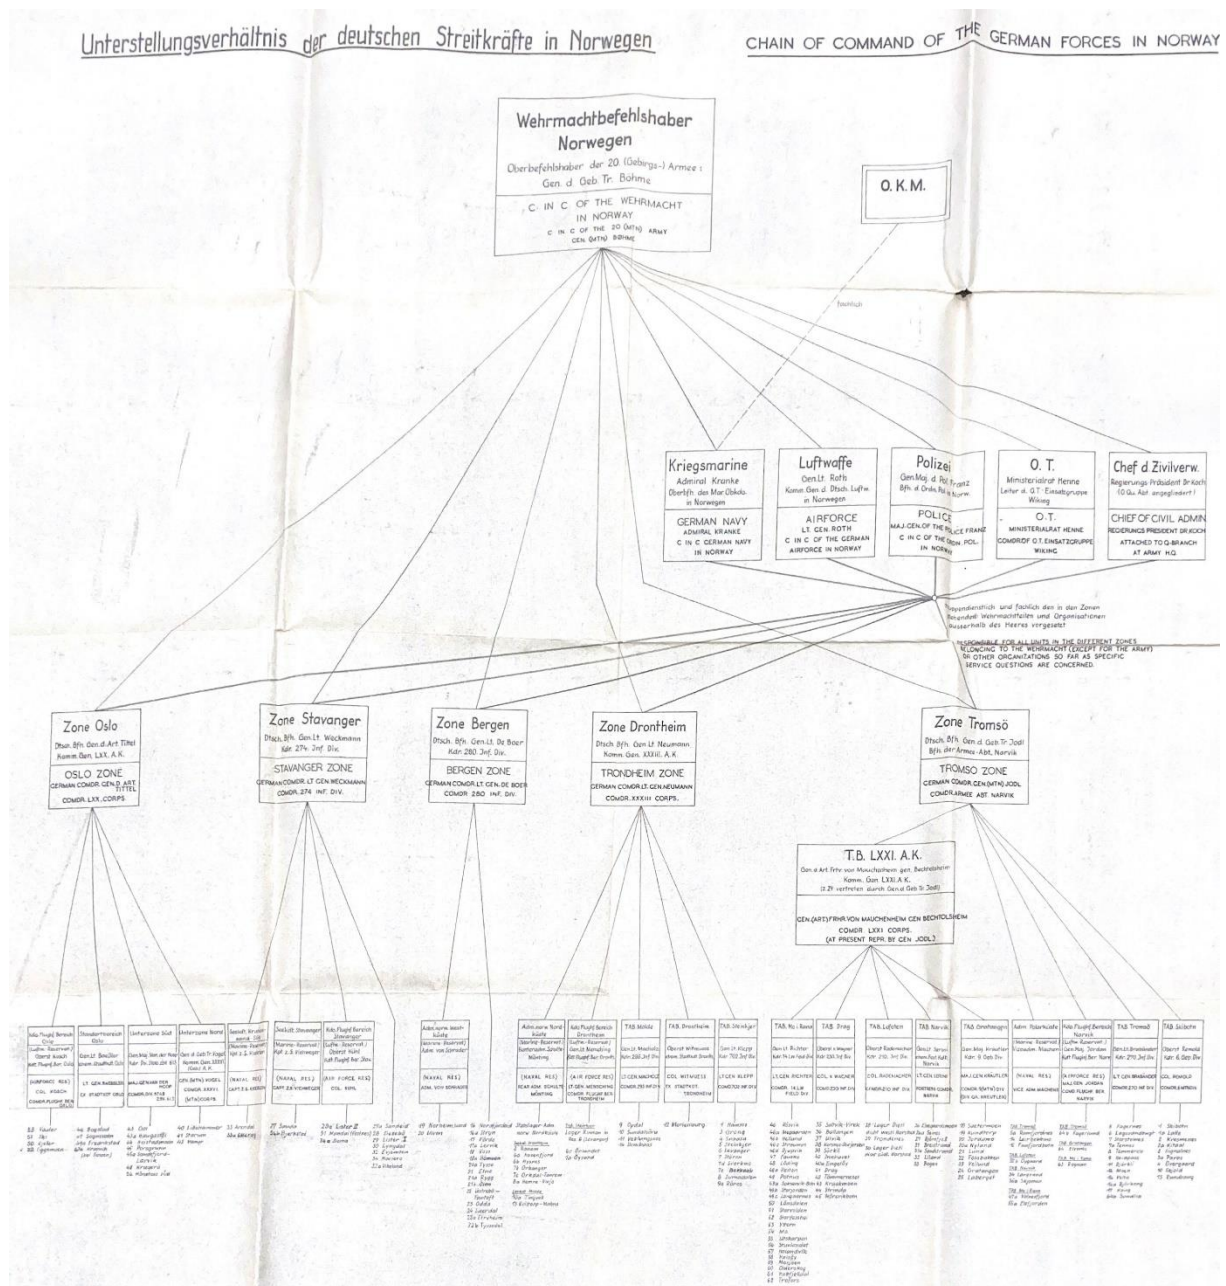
Unterstellungsverhältnis der deutschen Streitkräfte in Norwegen

CHAIN OF COMMAND OF THE GERMAN FORCES IN NORWAY

Wehrmachtbefehlshaber Norwegen
Oberbefehlshaber der 20. (Gebirgs-) Armee : Gen. d. Geb. Tr. Böhme

C. IN C. OF THE WEHRMACHT IN NORWAY
C. IN C. OF THE 20 (MTN) ARMY
GEN. (MTN) BÖHME

O.K.M.

fachlich

Kriegsmarine
Admiral Kranke
Oberbfh. des Mar. Obkdo. in Norwegen
GERMAN NAVY
ADMIRAL KRANKE
C. IN C. GERMAN NAVY IN NORWAY

Luftwaffe
Gen.Lt. Roth
Komm. Gen. d. Dtsch. Luftw. in Norwegen
AIRFORCE
LT. GEN. ROTH
C. IN C. OF THE GERMAN AIRFORCE IN NORWAY

Polizei
Gen.Maj. d. Pol. Franz
Bfh. d. Ordn. Pol. in Norw.
POLICE
MAJ.-GEN. OF THE POLICE FRANZ
C. IN C. OF THE ORDN. POL. IN NORWAY

O. T.
Ministerialrat Henne
Leiter d. O.T.-Einsatzgruppe Wiking
O.T.
MINISTERIALRAT HENNE
COMDR. OF O.T. EINSATZGRUPPE WIKING

Chef d. Zivilverw.
Regierungs Präsident Dr. Koch
(O.Qu. Abt. angegliedert)
CHIEF OF CIVIL ADMIN.
REGIERUNGS PRESIDENT DR. KOCH
ATTACHED TO Q-BRANCH AT ARMY H.Q.

Verantwortlich und fachlich den in den Zonen liegenden Wehrmachtteilen und Organisationen ausserhalb des Heeres vorgesetzt

RESPONSIBLE FOR ALL UNITS IN THE DIFFERENT ZONES BELONGING TO THE WEHRMACHT (EXCEPT FOR THE ARMY) OR OTHER ORGANIZATIONS SO FAR AS SPECIFIC SERVICE QUESTIONS ARE CONCERNED.

Zone Oslo
Dtsch. Bfh. Gen. d. Art. Tittel
Komm. Gen. LXX. A.K.
OSLO ZONE
GERMAN COMDR. GEN. D. ART. TITTEL
COMDR. LXX. CORPS.

Zone Stavanger
Dtsch. Bfh. Gen.Lt. Weckmann
Kdr. 274. Inf. Div.
STAVANGER ZONE
GERMAN COMDR. LT. GEN. WECKMANN
COMDR. 274 INF. DIV.

Zone Bergen
Dtsch. Bfh. Gen.Lt. de Boer
Kdr. 280. Inf. Div.
BERGEN ZONE
GERMAN COMDR. LT. GEN. DE BOER
COMDR. 280 INF. DIV.

Zone Drontheim
Dtsch. Bfh. Gen.Lt. Neumann
Komm. Gen. XXXIII. A.K.
TRONDHEIM ZONE
GERMAN COMDR. LT. GEN. NEUMANN
COMDR. XXXIII CORPS.

Zone Tromsö
Dtsch. Bfh. Gen. d. Geb. Tr. Jodl
Bfh. der Armee-Abt. Narvik
TROMSO ZONE
GERMAN COMDR. GEN. (MTN) JODL
COMDR. ARMEE ABT. NARVIK

T.B. LXXI. A.K.
Gen. d. Art. Frhr. von Mauchenheim gen. Bechtolsheim
Komm. Gen. LXXI. A.K.
(z. Zt. vertreten durch Gen. d. Geb. Tr. Jodl)
GEN. (ART) FRHR. VON MAUCHENHEIM GEN. BECHTOLSHEIM
COMDR. LXXI CORPS.
(AT PRESENT REPR. BY GEN. JODL)

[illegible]